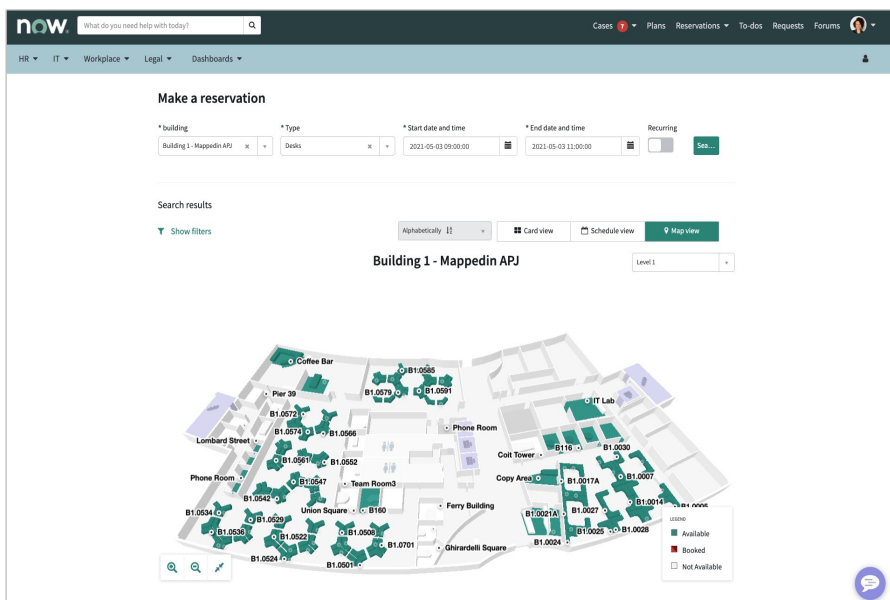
now.

What do you need help with today?

Cases 7 Plans Reservations To-dos Requests Forums

HR IT Workplace Legal Dashboards

Make a reservation

* building
Building 1 - Mappedin APJ

* Type
Desks

* Start date and time
2021-05-03 09:00:00

* End date and time
2021-05-03 11:00:00

Recurring

Sea...

Search results

Show filters

Alphabetically

Card view

Schedule view

Map view

Building 1 - Mappedin APJ

Level 1

Coffee Bar
B1.0585
B1.0579
B1.0591
Pier 39
IT Lab
B1.0572
B1.0574
B1.0566
Phone Room
Lombard Street
B116
B1.0030
B1.0561
B1.0552
Coit Tower
Phone Room
B1.0547
Team Room3
Copy Area
B1.0017A
B1.0007
B1.0542
B1.0014
B1.0005
Ferry Building
B1.0534
B1.0529
Union Square
B160
B1.0021A
B1.0027
B1.0536
B1.0522
B1.0508
B1.0701
B1.0025
B1.0028
B1.0024
Ghirardelli Square
B1.0524
B1.0501

LEGEND
Available
Booked
Not Available